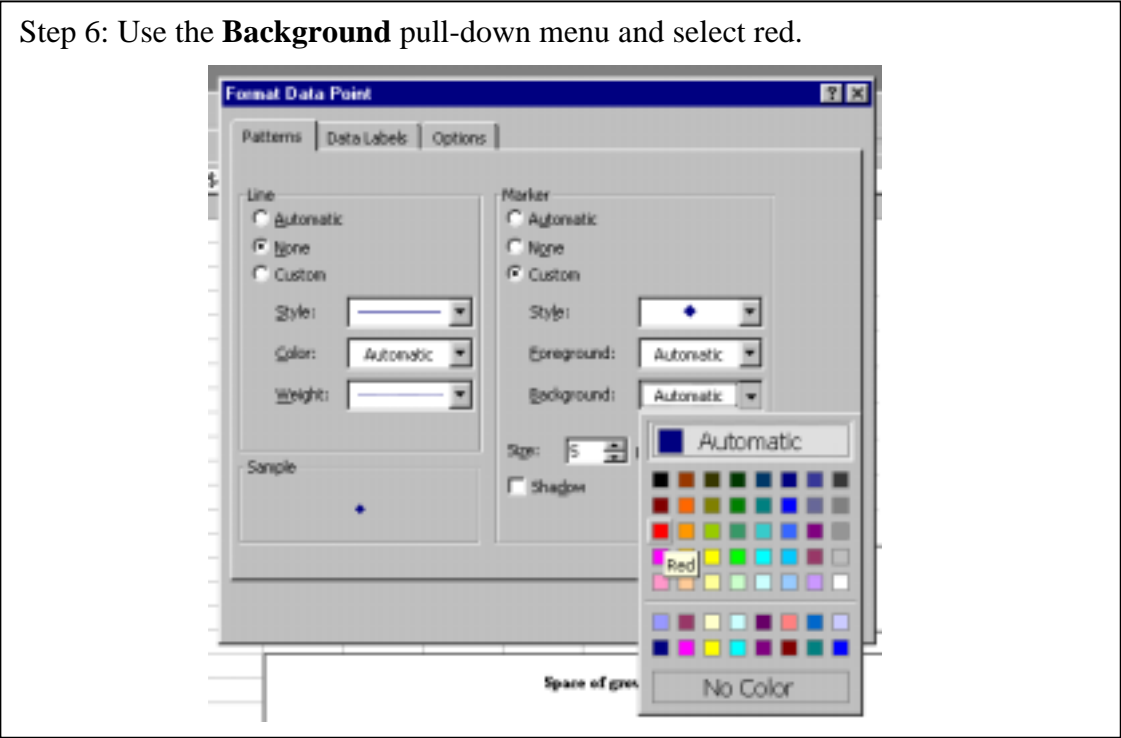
Step 6: Use the **Background** pull-down menu and select red.

Format Data Point

Patterns | Data Labels | Options

Line
Automatic
None
Custom

Style:

Color: Automatic

Weight:

Sample

Marker
Automatic
None
Custom

Style:

Foreground: Automatic

Background: Automatic

Size: 5

Shadow

Automatic

Red

No Color

Space of grev